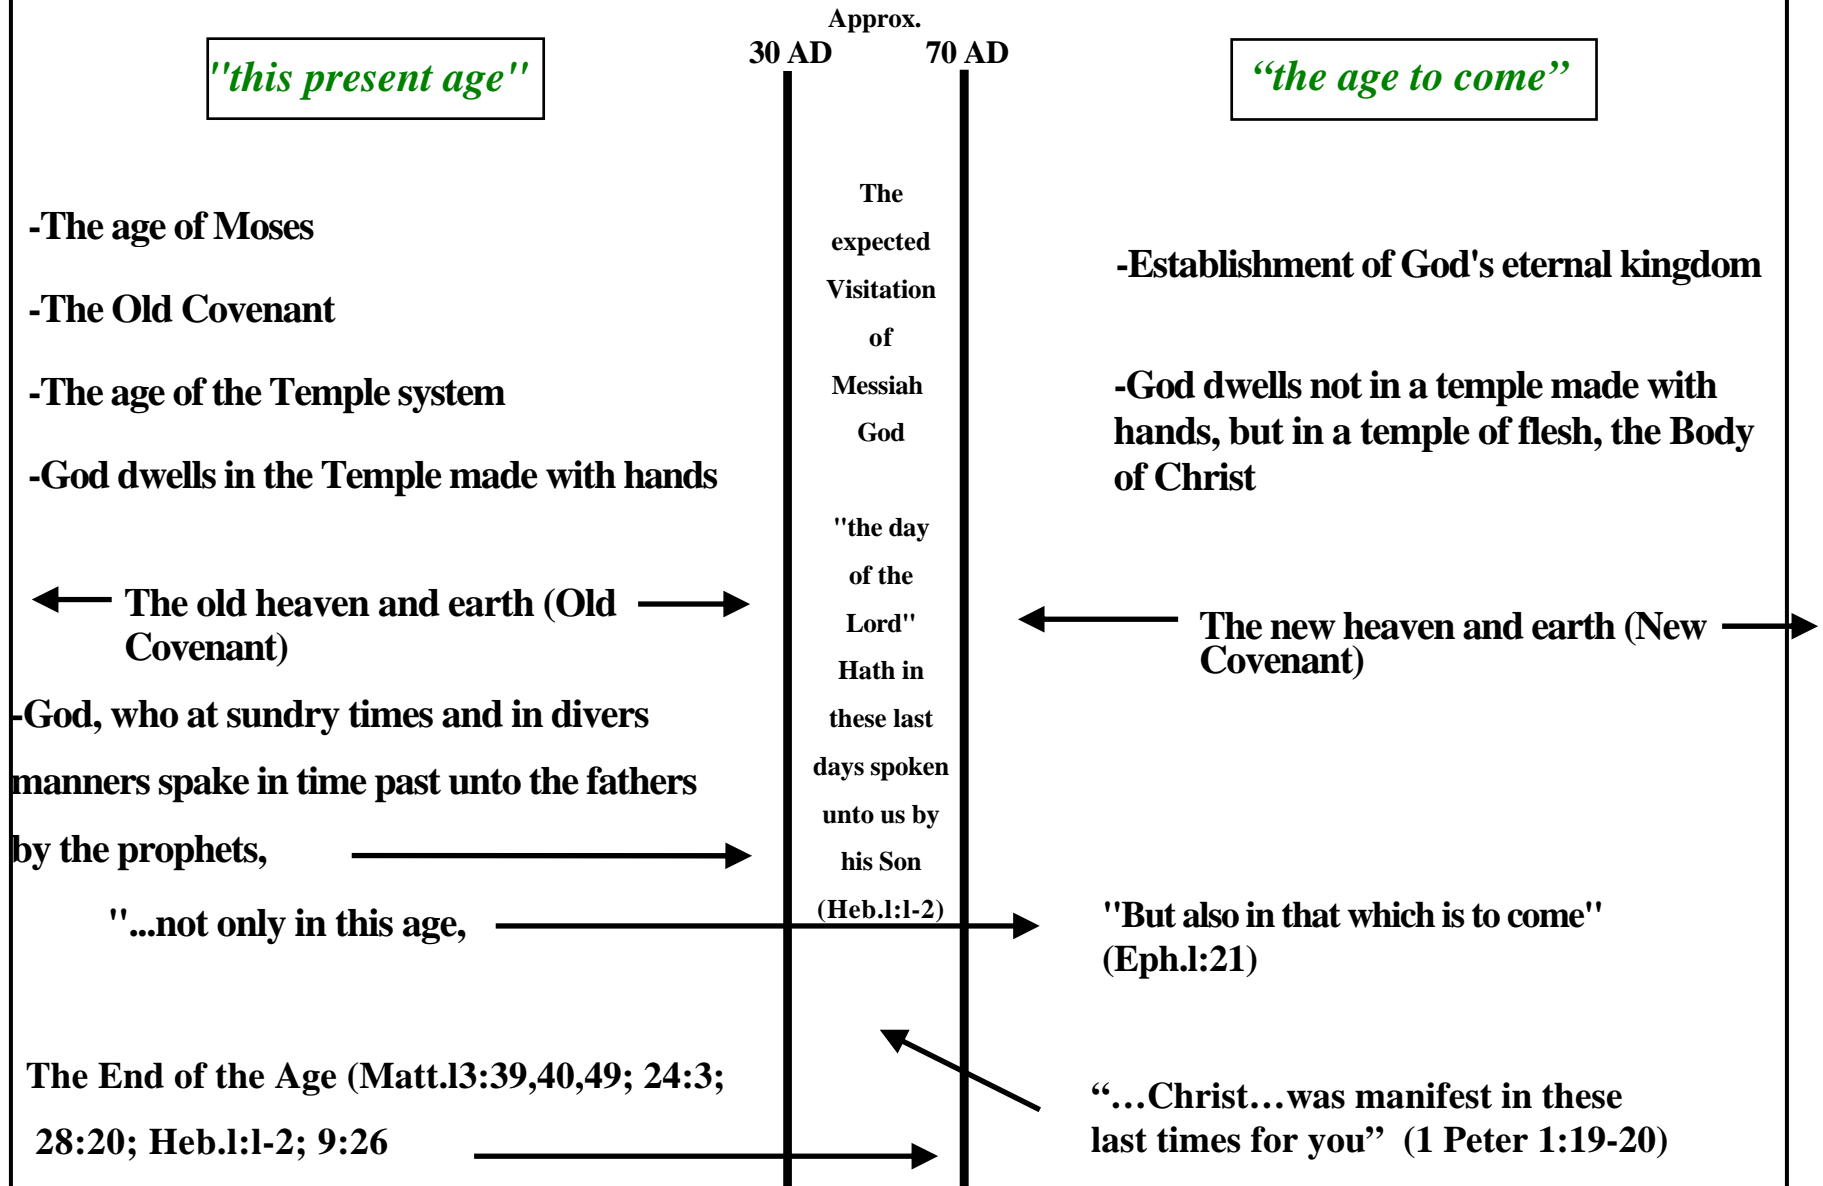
Approx.
30 AD 70 AD

"this present age"

"the age to come"

-The age of Moses

-The Old Covenant

-The age of the Temple system

-God dwells in the Temple made with hands

The expected Visitation of Messiah God

"the day of the Lord" Hath in these last days spoken unto us by his Son (Heb.l:l-2)

-Establishment of God's eternal kingdom

-God dwells not in a temple made with hands, but in a temple of flesh, the Body of Christ

The old heaven and earth (Old Covenant)

The new heaven and earth (New Covenant)

-God, who at sundry times and in divers manners spake in time past unto the fathers by the prophets,

"...not only in this age,

"But also in that which is to come" (Eph.l:21)

The End of the Age (Matt.l3:39,40,49; 24:3; 28:20; Heb.l:l-2; 9:26

"…Christ…was manifest in these last times for you" (1 Peter 1:19-20)